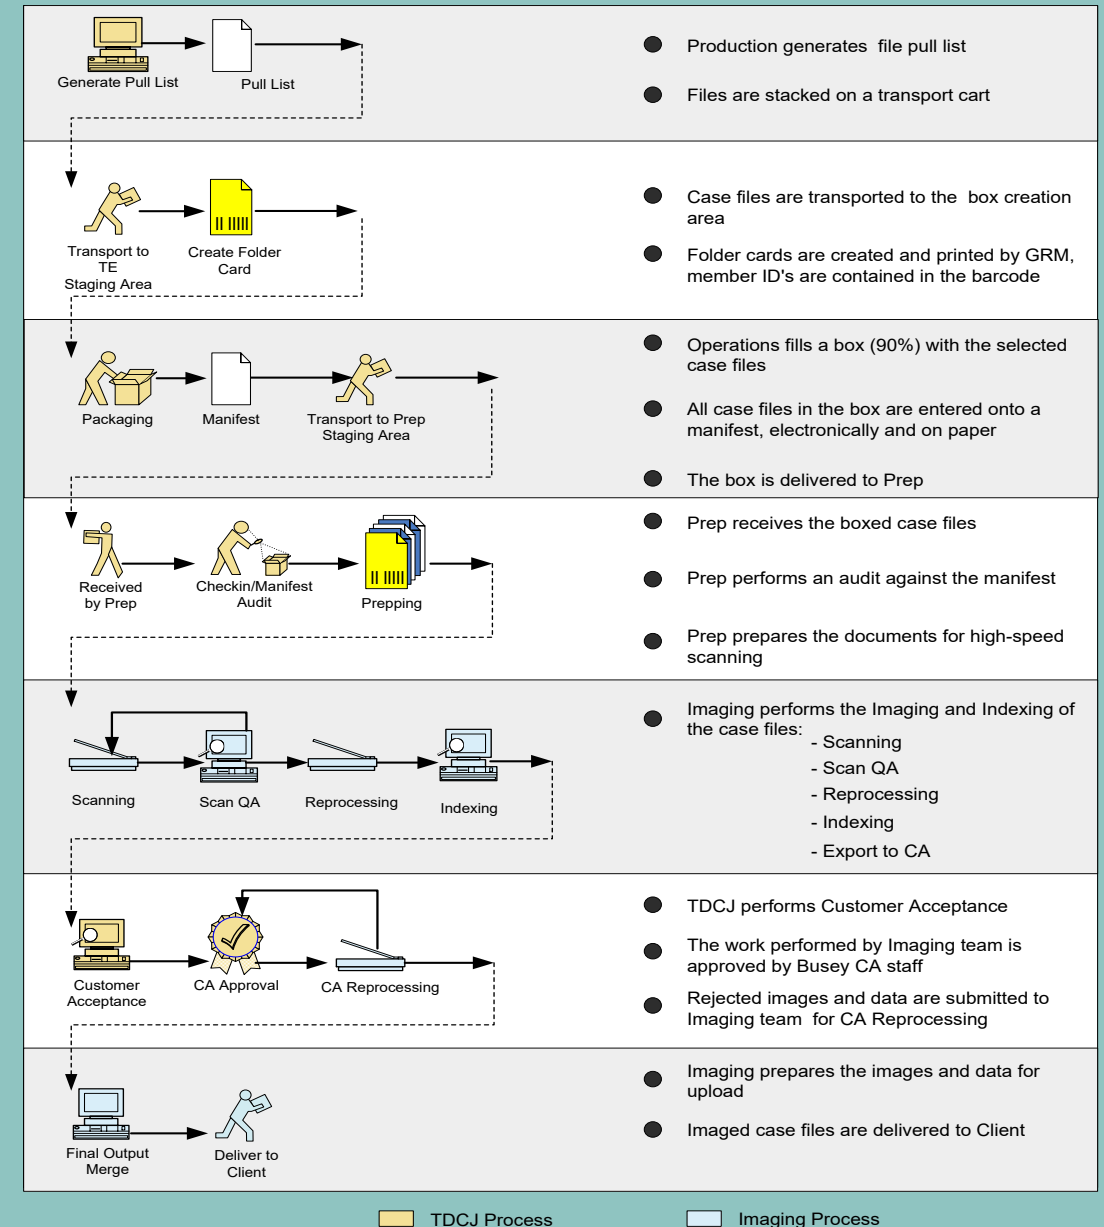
Generate Pull List

Pull List

Production generates file pull list

Files are stacked on a transport cart

Transport to TE Staging Area

Create Folder Card

Case files are transported to the box creation area

Folder cards are created and printed by GRM, member ID's are contained in the barcode

Packaging

Manifest

Transport to Prep Staging Area

Operations fills a box (90%) with the selected case files

All case files in the box are entered onto a manifest, electronically and on paper

The box is delivered to Prep

Received by Prep

Checkin/Manifest Audit

Prepping

Prep receives the boxed case files

Prep performs an audit against the manifest

Prep prepares the documents for high-speed scanning

Scanning

Scan QA

Reprocessing

Indexing

Imaging performs the Imaging and Indexing of the case files:
- Scanning
- Scan QA
- Reprocessing
- Indexing
- Export to CA

Customer Acceptance

CA Approval

CA Reprocessing

TDCJ performs Customer Acceptance

The work performed by Imaging team is approved by Busey CA staff

Rejected images and data are submitted to Imaging team for CA Reprocessing

Final Output Merge

Deliver to Client

Imaging prepares the images and data for upload

Imaged case files are delivered to Client

TDCJ Process

Imaging Process